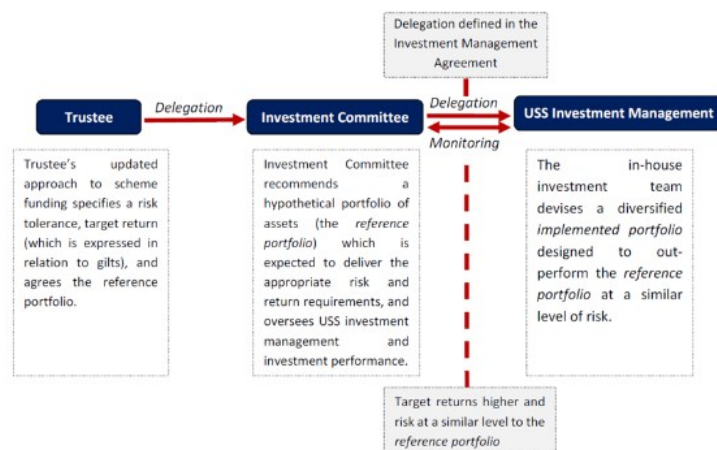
Delegation defined in the Investment Management Agreement

Trustee

Delegation

Investment Committee

Delegation

Monitoring

USS Investment Management

Trustee's updated approach to scheme funding specifies a risk tolerance, target return (which is expressed in relation to gilts), and agrees the reference portfolio.

Investment Committee recommends a hypothetical portfolio of assets (the *reference portfolio*) which is expected to deliver the appropriate risk and return requirements, and oversees USS investment management and investment performance.

The in-house investment team devises a diversified *implemented portfolio* designed to outperform the *reference portfolio* at a similar level of risk.

Target returns higher and risk at a similar level to the *reference portfolio*